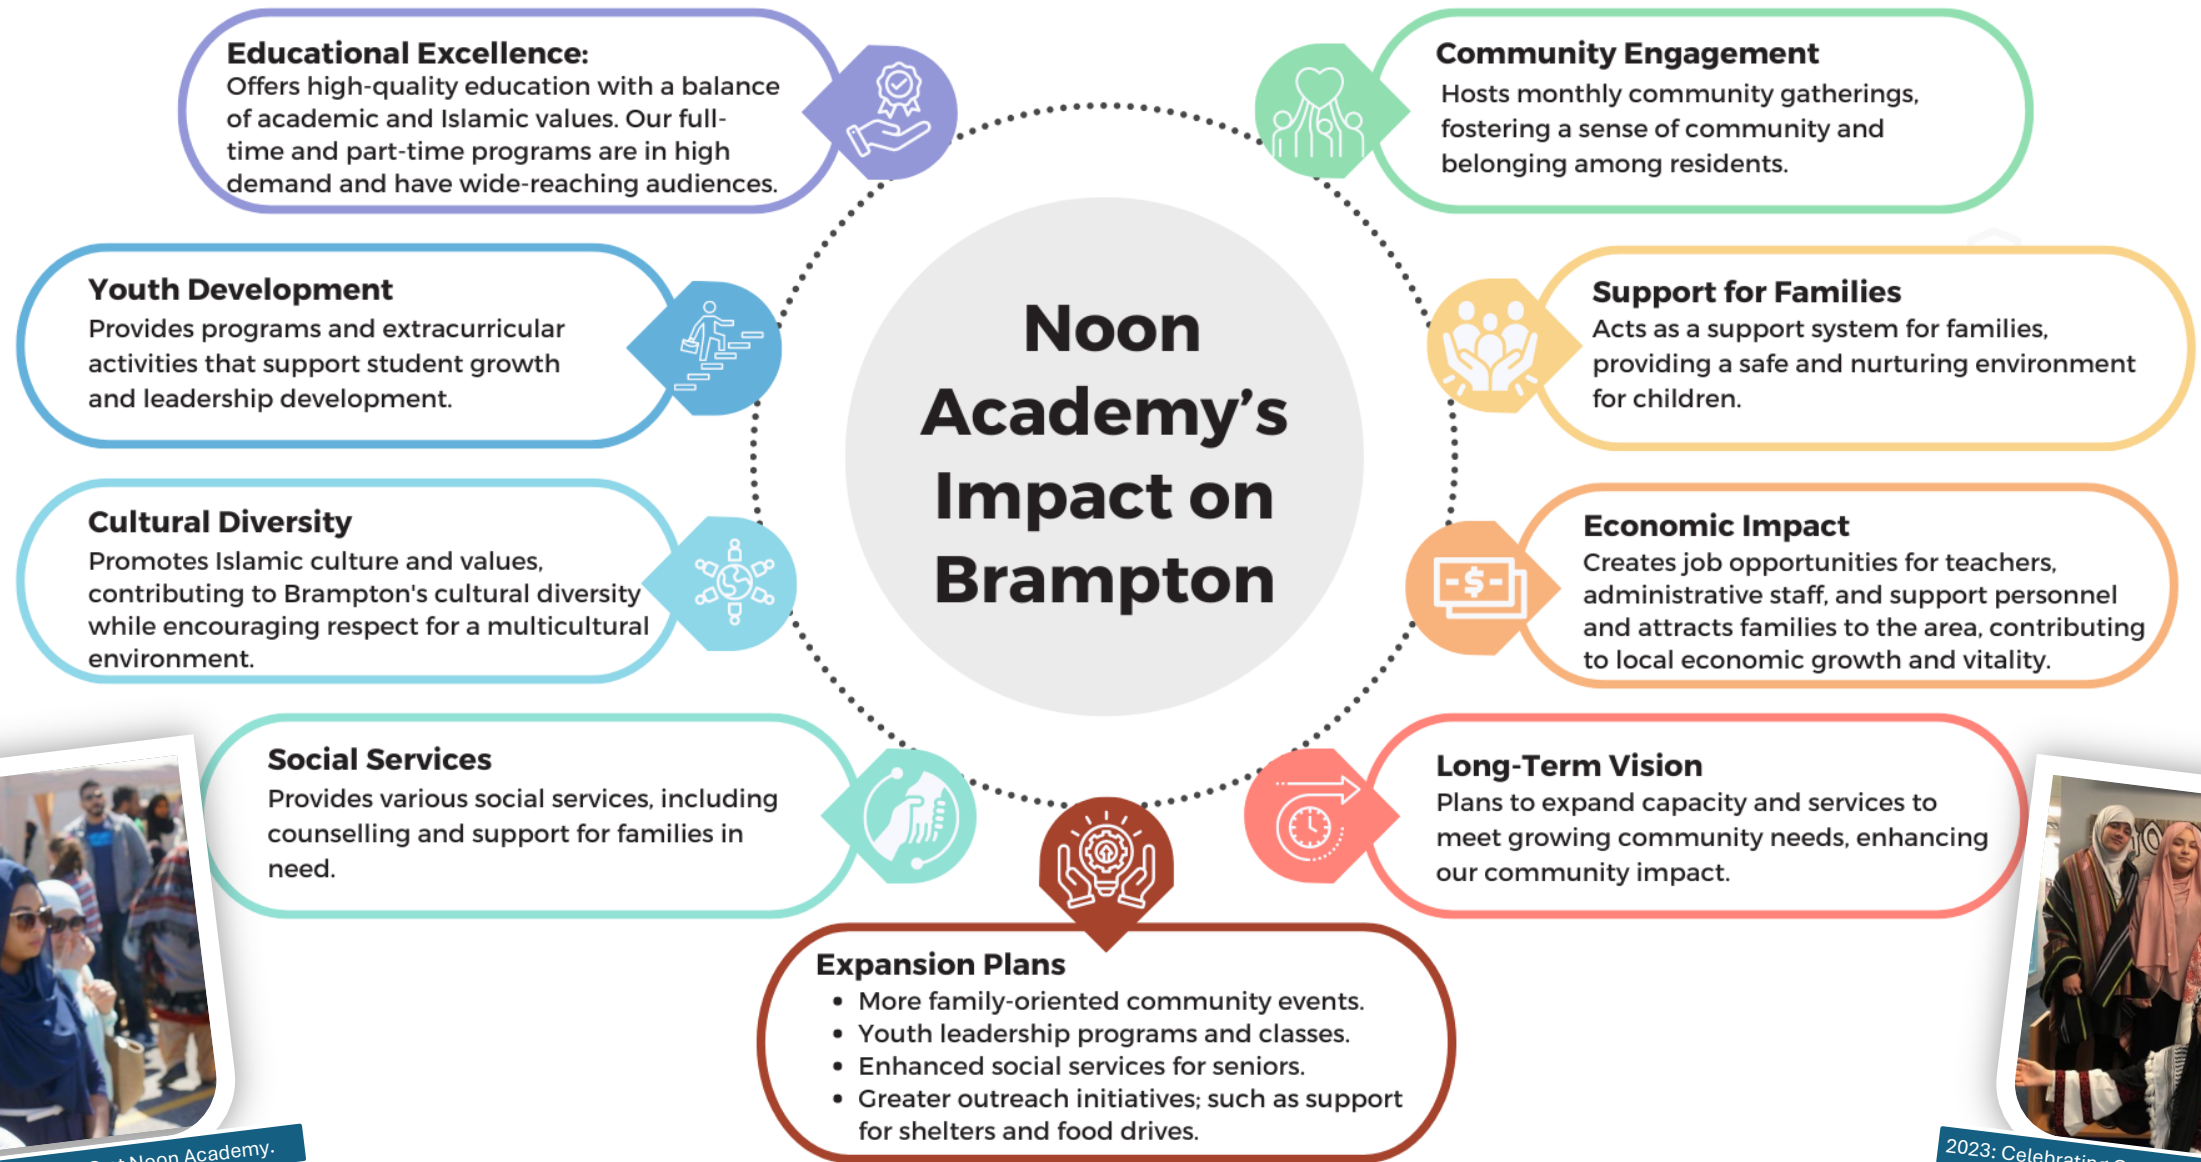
Educational Excellence:
Offers high-quality education with a balance of academic and Islamic values. Our full-time and part-time programs are in high demand and have wide-reaching audiences.

Community Engagement
Hosts monthly community gatherings, fostering a sense of community and belonging among residents.

Youth Development
Provides programs and extracurricular activities that support student growth and leadership development.

Noon Academy's Impact on Brampton

Support for Families
Acts as a support system for families, providing a safe and nurturing environment for children.

Cultural Diversity
Promotes Islamic culture and values, contributing to Brampton's cultural diversity while encouraging respect for a multicultural environment.

Economic Impact
Creates job opportunities for teachers, administrative staff, and support personnel and attracts families to the area, contributing to local economic growth and vitality.

Social Services
Provides various social services, including counselling and support for families in need.

Long-Term Vision
Plans to expand capacity and services to meet growing community needs, enhancing our community impact.

Expansion Plans
• More family-oriented community events.
• Youth leadership programs and classes.
• Enhanced social services for seniors.
• Greater outreach initiatives; such as support for shelters and food drives.

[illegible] Noon Academy.

2023: Celebratin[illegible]